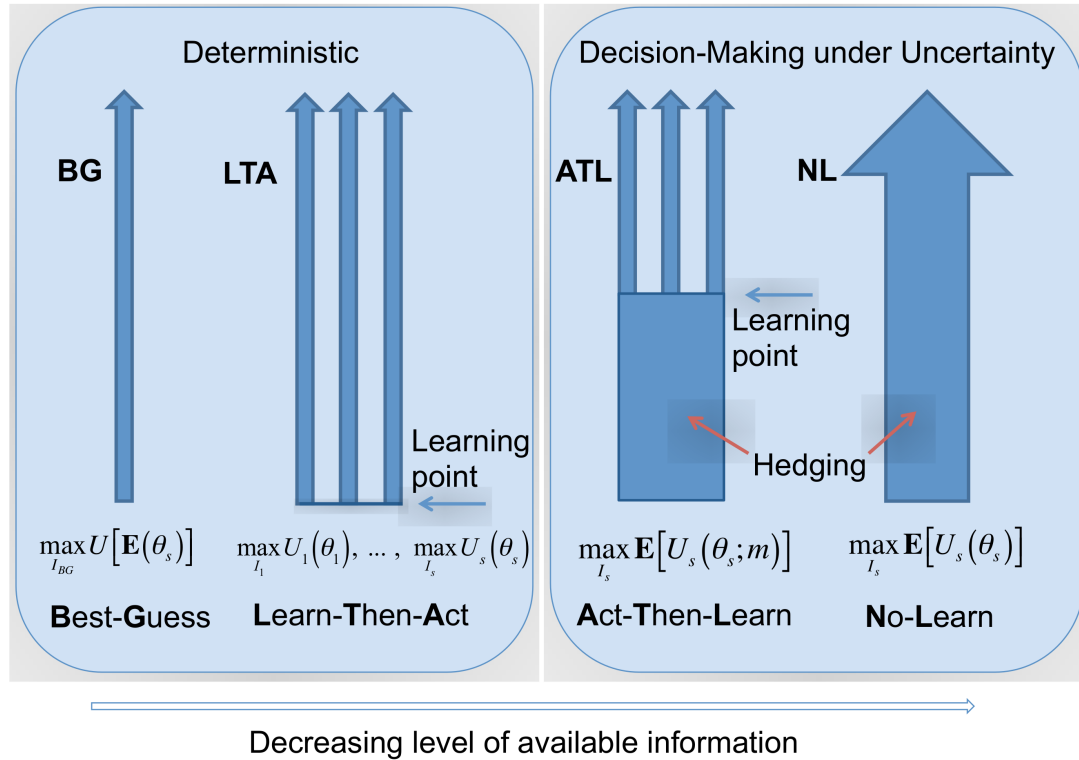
Deterministic

BG

LTA

Learning point

$\max_{I_{BG}} U\left[\mathbf{E}(\theta_s)\right]$

$\max_{I_1} U_1(\theta_1)$, ... , $\max_{I_s} U_s(\theta_s)$

Best-Guess

Learn-Then-Act

Decision-Making under Uncertainty

ATL

NL

Learning point

Hedging

$\max_{I_s} \mathbf{E}\left[U_s(\theta_s; m)\right]$

$\max_{I_s} \mathbf{E}\left[U_s(\theta_s)\right]$

Act-Then-Learn

No-Learn

Decreasing level of available information